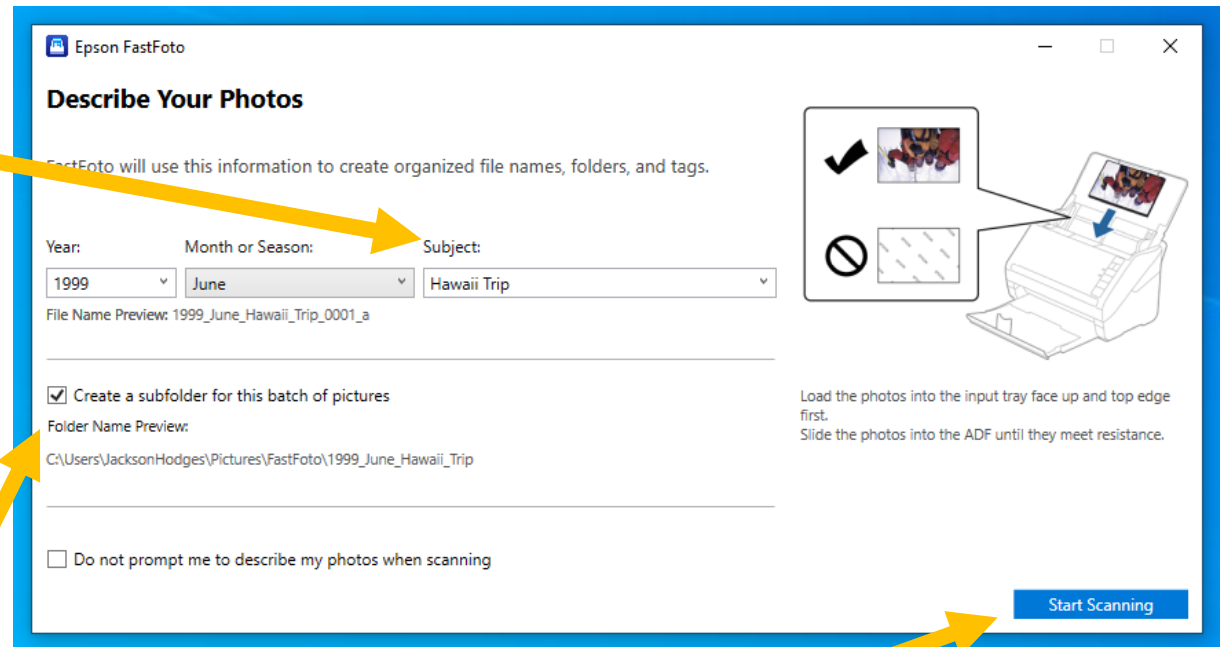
Epson FastFoto

Describe Your Photos

FastFoto will use this information to create organized file names, folders, and tags.

Year:
1999

Month or Season:
June

Subject:
Hawaii Trip

File Name Preview: 1999_June_Hawaii_Trip_0001_a

Create a subfolder for this batch of pictures

Folder Name Preview:

C:\Users\JacksonHodges\Pictures\FastFoto\1999_June_Hawaii_Trip

Do not prompt me to describe my photos when scanning

Load the photos into the input tray face up and top edge first.
Slide the photos into the ADF until they meet resistance.

Start Scanning